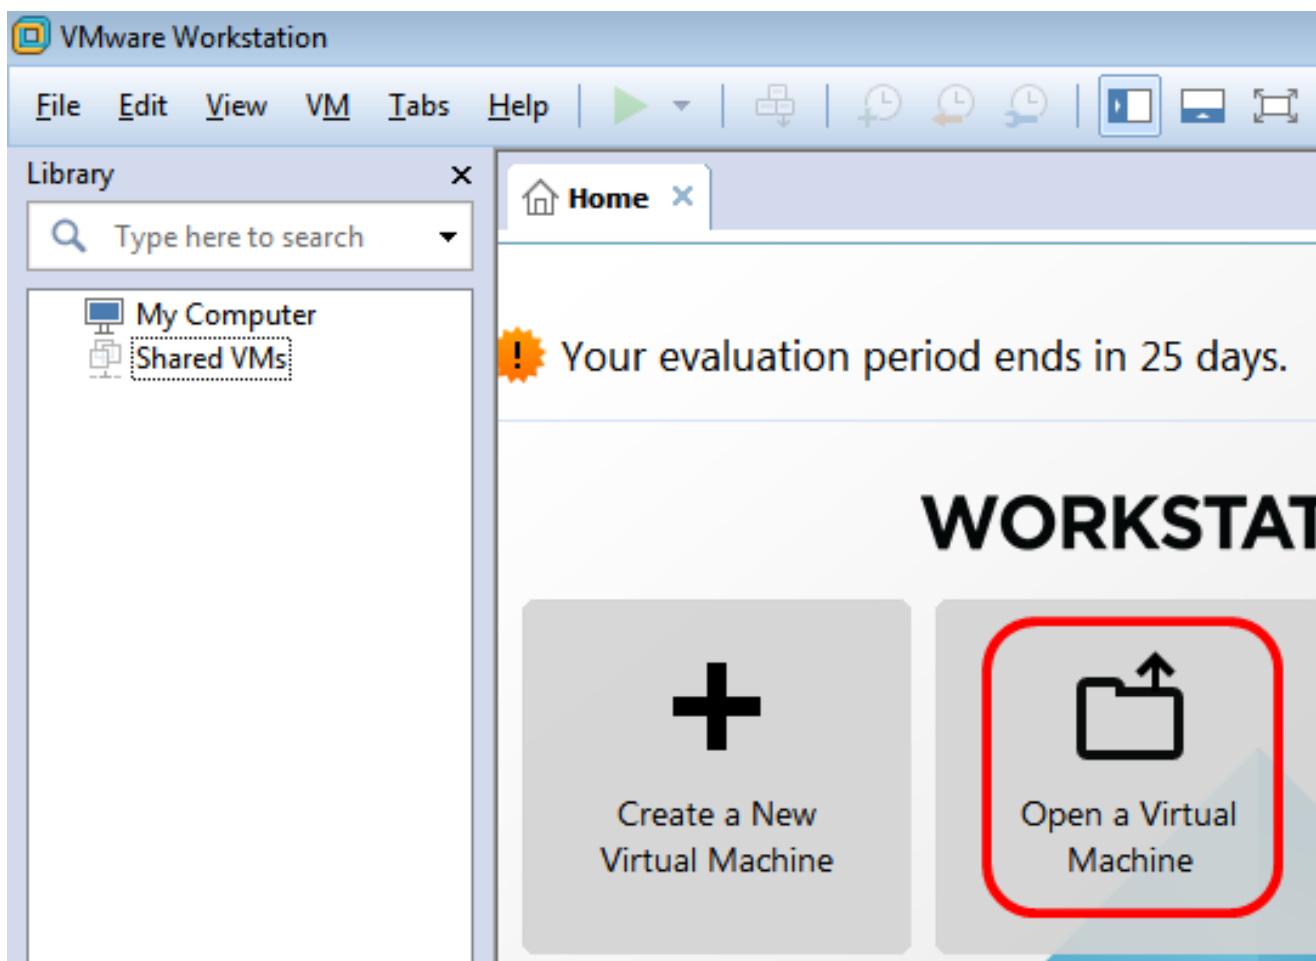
VMware Workstation

File Edit View VM Tabs Help

Library ×

Type here to search

My Computer
Shared VMs

Home ×

Your evaluation period ends in 25 days.

WORKSTAT

Create a New Virtual Machine

Open a Virtual Machine